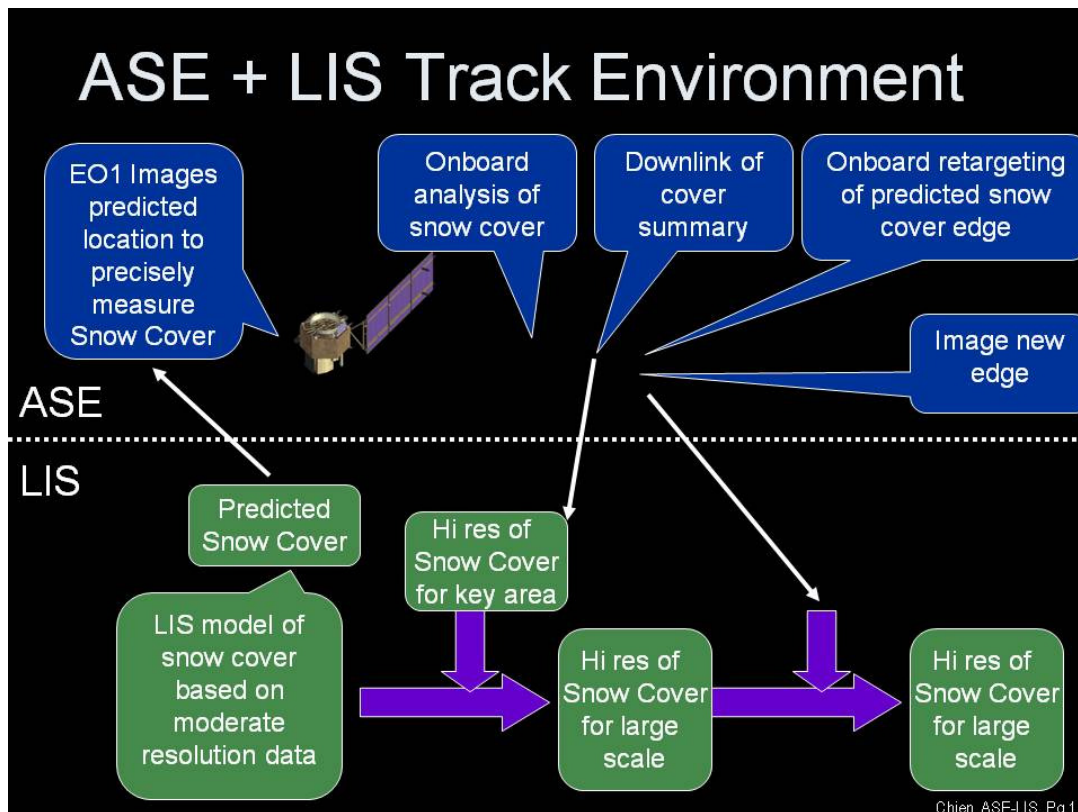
ASE + LIS Track Environment

EO1 Images predicted location to precisely measure Snow Cover

Onboard analysis of snow cover

Downlink of cover summary

Onboard retargeting of predicted snow cover edge

Image new edge

ASE

LIS

Predicted Snow Cover

Hi res of Snow Cover for key area

LIS model of snow cover based on moderate resolution data

Hi res of Snow Cover for large scale

Hi res of Snow Cover for large scale

Chien ASE-LIS Pg1